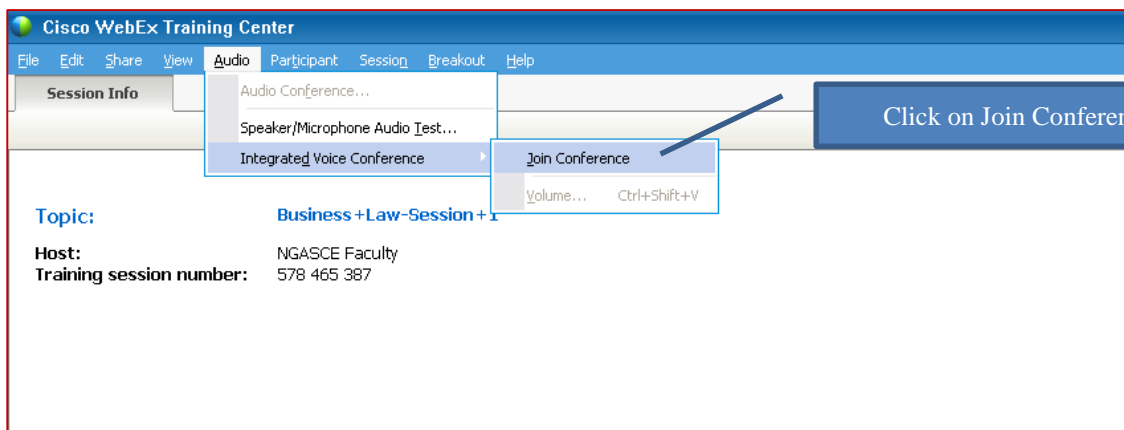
Cisco WebEx Training Center

File Edit Share View Audio Participant Session Breakout Help

Session Info

Audio Conference...

Speaker/Microphone Audio Test...

Integrated Voice Conference

Join Conference

Volume... Ctrl+Shift+V

Click on Join Conferen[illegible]

Topic: Business+Law-Session+1

Host: NGASCE Faculty

Training session number: 578 465 387